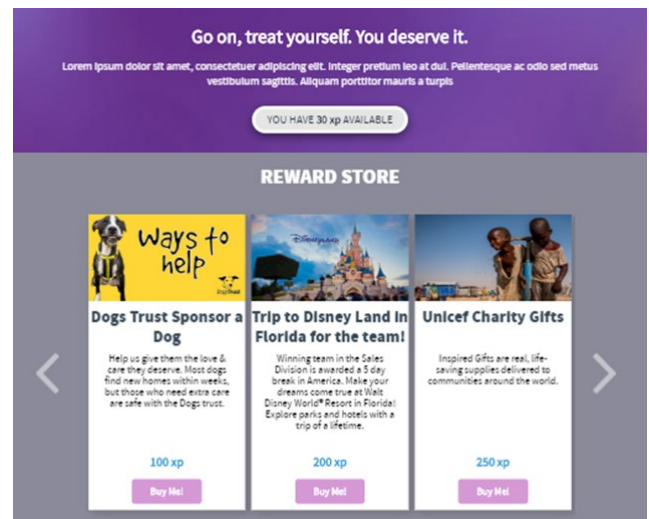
Go on, treat yourself. You deserve it.

Lorem ipsum dolor sit amet, consectetuer adipiscing elit. Integer pretium leo at dui. Pellentesque ac odio sed metus vestibulum sagittis. Aliquam porttitor mauris a turpis

YOU HAVE 30 xp AVAILABLE

REWARD STORE

ways to help

Dogs Trust

Dogs Trust Sponsor a Dog

Help us give them the love & care they deserve. Most dogs find new homes within weeks, but those who need extra care are safe with the Dogs trust.

100 xp

Buy Me!

Disneyland PARIS

Trip to Disney Land in Florida for the team!

Winning team in the Sales Division is awarded a 5 day break in America. Make your dreams come true at Walt Disney World® Resort in Florida! Explore parks and hotels with a trip of a lifetime.

200 xp

Buy Me!

Unicef Charity Gifts

Inspired Gifts are real, life-saving supplies delivered to communities around the world.

250 xp

Buy Me!